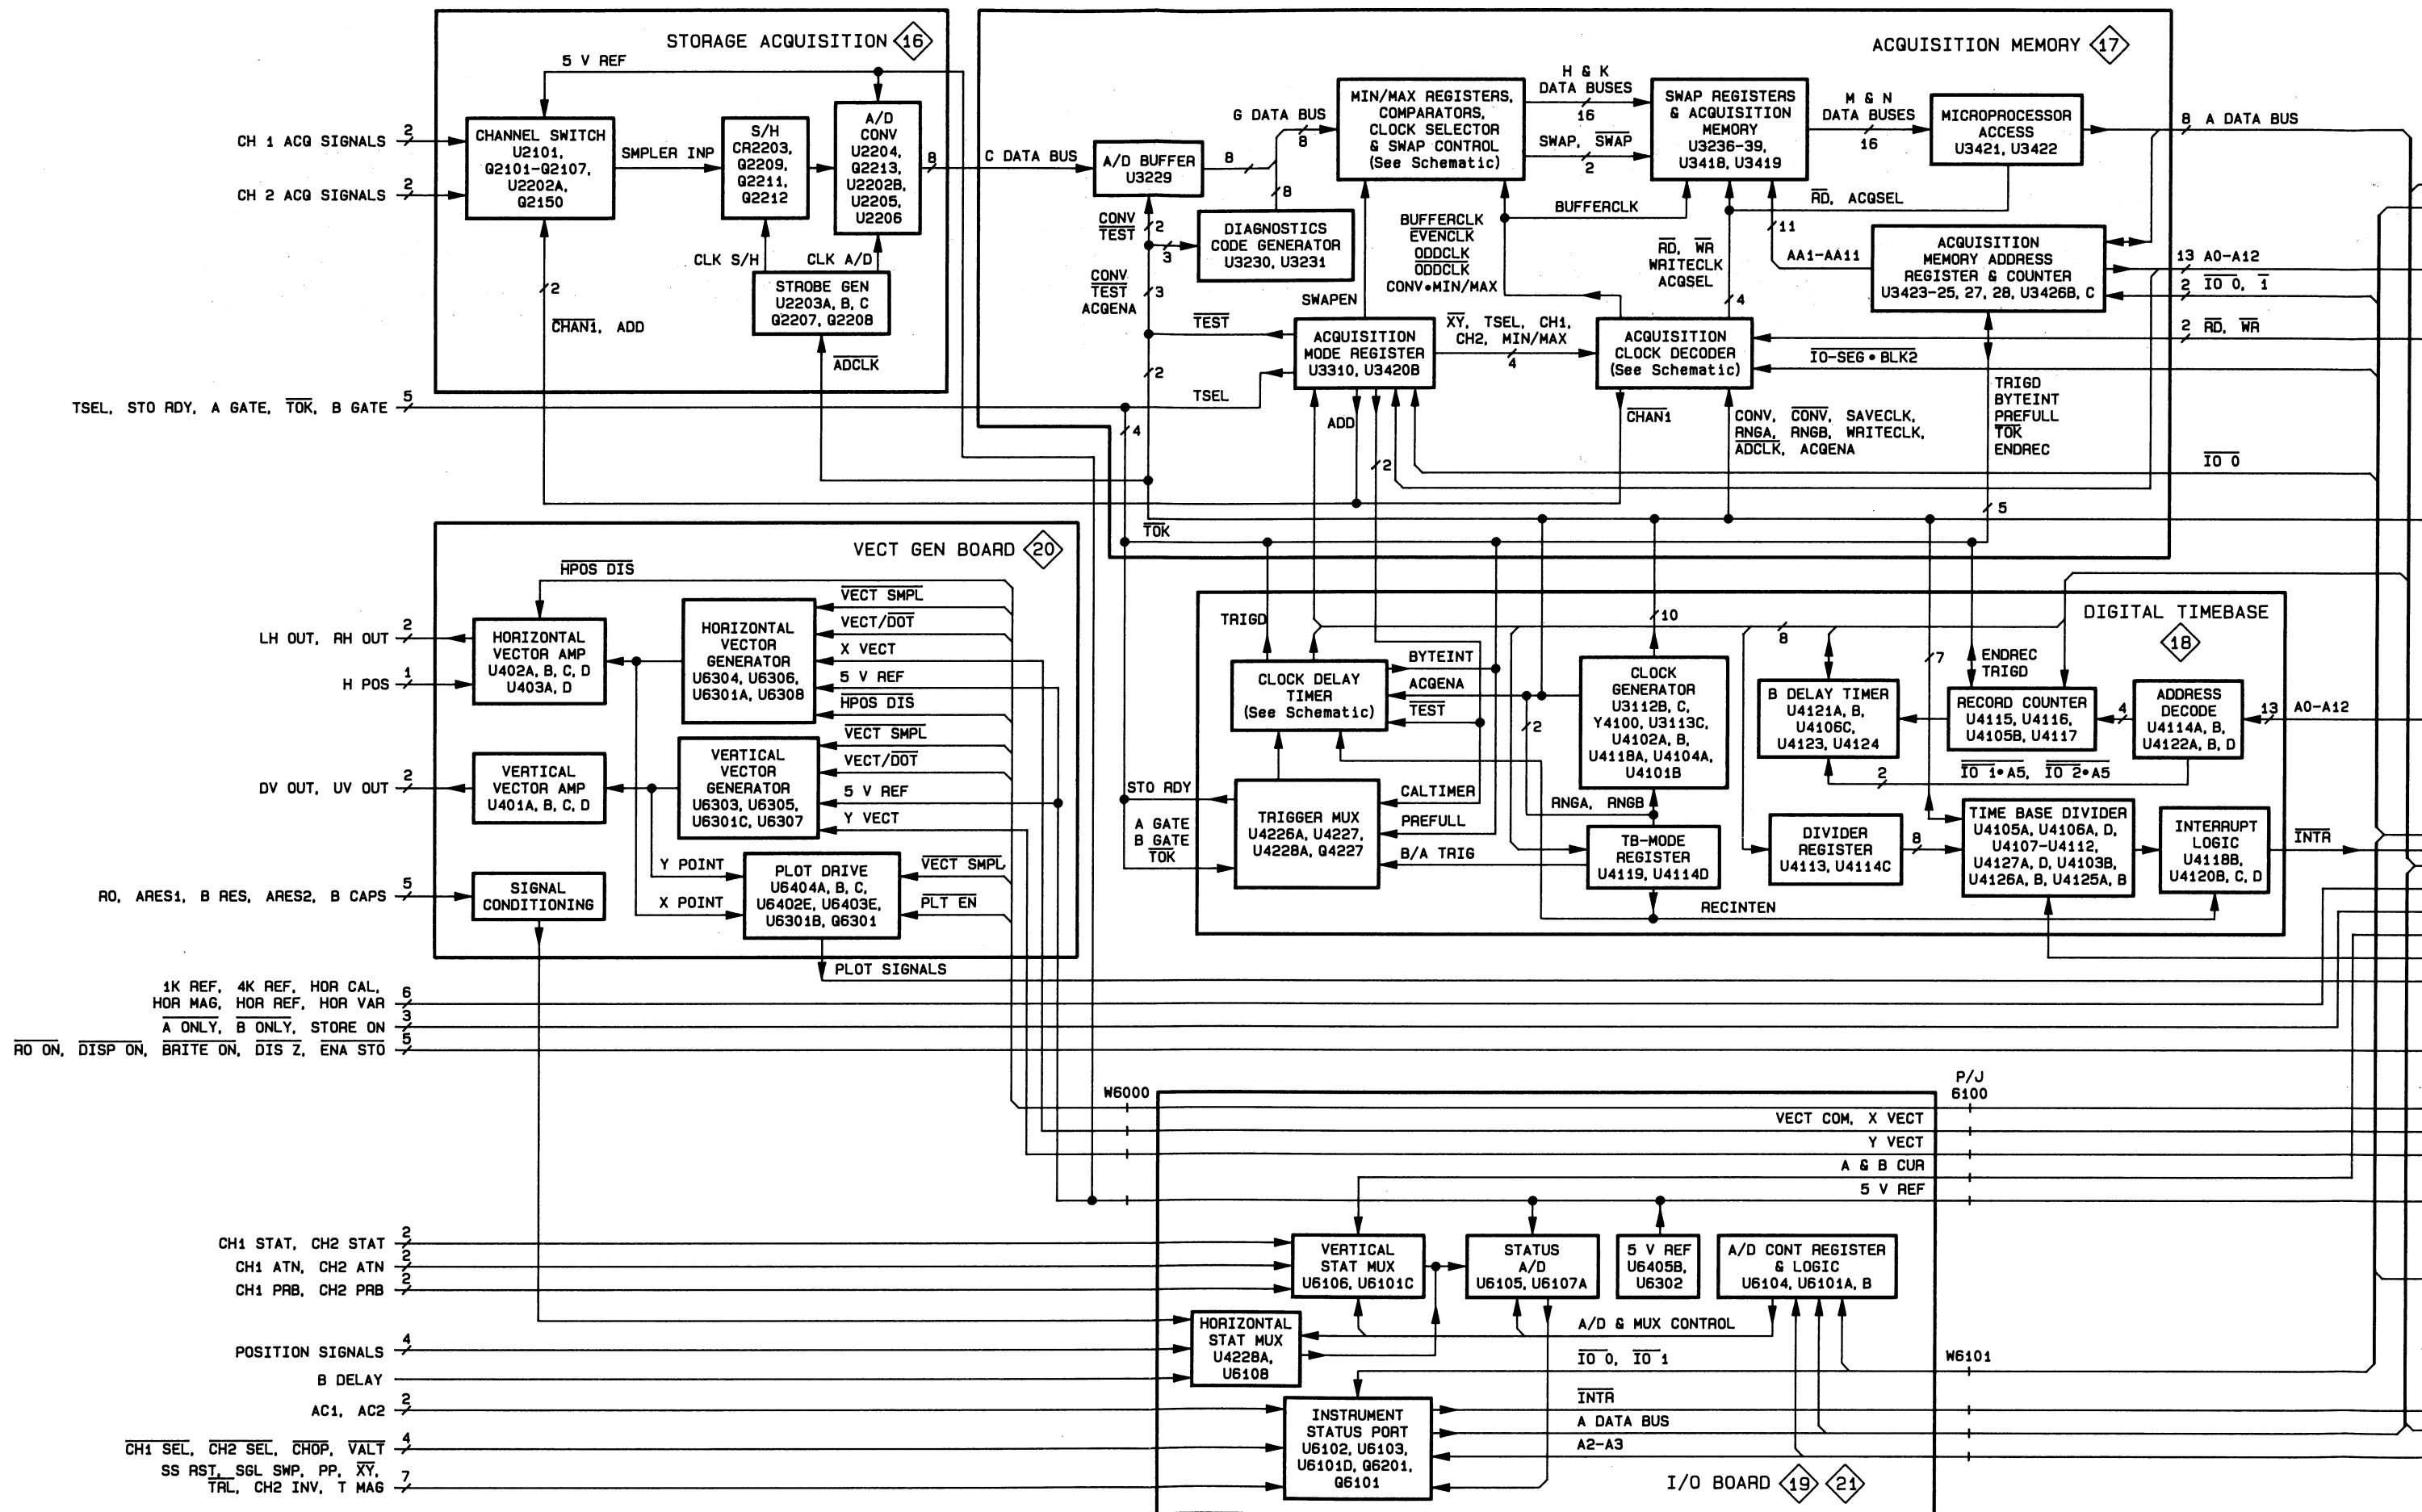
STORAGE ACQUISITION 16

5 V REF

CH 1 ACQ SIGNALS 2
CH 2 ACQ SIGNALS 2

CHANNEL SWITCH U2101, Q2101-Q2107, U2202A, Q2150

SMPLER INP

S/H CR2203, Q2209, Q2211, Q2212

A/D CONV U2204, U2213, U2202B, U2205, U2206

8

CLK S/H
CLK A/D

STROBE GEN U2203A, B, C Q2207, Q2208

2
$\overline{CHAN1}$, ADD

$\overline{ADCLK}$

TSEL, STO RDY, A GATE, $\overline{TOK}$, B GATE 5

ACQUISITION MEMORY 17

C DATA BUS

A/D BUFFER U3229

8

G DATA BUS 8

8

MIN/MAX REGISTERS, COMPARATORS, CLOCK SELECTOR & SWAP CONTROL (See Schematic)

H & K DATA BUSES 16

SWAP, $\overline{SWAP}$ 2

SWAP REGISTERS & ACQUISITION MEMORY U3236-39, U3418, U3419

M & N DATA BUSES 16

MICROPROCESSOR ACCESS U3421, U3422

8 A DATA BUS

$\overline{CONV}$ $\overline{TEST}$ 2

3

DIAGNOSTICS CODE GENERATOR U3230, U3231

BUFFERCLK $\overline{EVENCLK}$ $\overline{ODDCLK}$ ODDCLK CONV•MIN/MAX

BUFFERCLK

$\overline{RD}$, ACQSEL

11

$\overline{RD}$, $\overline{WR}$ WRITECLK ACQSEL

AA1-AA11

ACQUISITION MEMORY ADDRESS REGISTER & COUNTER U3423-25, 27, 28, U3426B, C

13 A0-A12
2 $\overline{IO\ 0}$, $\overline{1}$
2 $\overline{RD}$, $\overline{WR}$

CONV $\overline{TEST}$ ACQENA 3

SWAPEN

4

$\overline{TEST}$

ACQUISITION MODE REGISTER U3310, U3420B

$\overline{XY}$, TSEL, CH1, CH2, MIN/MAX 4

ACQUISITION CLOCK DECODER (See Schematic)

$\overline{IO-SEG \bullet BLK2}$

TRIGD BYTEINT PREFULL $\overline{TOK}$ ENDREC

2

TSEL

ADD

$\overline{CHAN1}$

CONV, $\overline{CONV}$, SAVECLK, RNGA, RNGB, WRITECLK, $\overline{ADCLK}$, ACQENA

4

2

$\overline{IO\ 0}$

5

$\overline{TOK}$

VECT GEN BOARD 20

$\overline{HPOS\ DIS}$

LH OUT, RH OUT 2
H POS 1

HORIZONTAL VECTOR AMP U402A, B, C, D U403A, D

HORIZONTAL VECTOR GENERATOR U6304, U6306, U6301A, U6308

$\overline{VECT\ SMPL}$
VECT/$\overline{DOT}$
X VECT
5 V REF
$\overline{HPOS\ DIS}$
$\overline{VECT\ SMPL}$
VECT/$\overline{DOT}$
5 V REF
Y VECT

DV OUT, UV OUT 2

VERTICAL VECTOR AMP U401A, B, C, D

VERTICAL VECTOR GENERATOR U6303, U6305, U6301C, U6307

Y POINT
X POINT

PLOT DRIVE U6404A, B, C, U6402E, U6403E, U6301B, Q6301

$\overline{VECT\ SMPL}$
$\overline{PLT\ EN}$

RO, ARES1, B RES, ARES2, B CAPS 5

SIGNAL CONDITIONING

PLOT SIGNALS

DIGITAL TIMEBASE 18

TRIGD

10

CLOCK DELAY TIMER (See Schematic)

BYTEINT
ACQENA
$\overline{TEST}$

CLOCK GENERATOR U3112B, C, Y4100, U3113C, U4102A, B, U4118A, U4104A, U4101B

8

2

7

ENDREC TRIGD

B DELAY TIMER U4121A, B, U4106C, U4123, U4124

RECORD COUNTER U4115, U4116, U4105B, U4117

4

ADDRESS DECODE U4114A, B, U4122A, B, D

13 A0-A12

2

$\overline{IO\ 1}$•A5, $\overline{IO\ 2}$•A5

STO RDY

A GATE B GATE $\overline{TOK}$

TRIGGER MUX U4226A, U4227, U4228A, Q4227

CALTIMER
PREFULL
B/A TRIG

RNGA, RNGB

TB-MODE REGISTER U4119, U4114D

DIVIDER REGISTER U4113, U4114C

8

TIME BASE DIVIDER U4105A, U4106A, D, U4107-U4112, U4127A, D, U4103B, U4126A, B, U4125A, B

INTERRUPT LOGIC U4118B, U4120B, C, D

$\overline{INTR}$

RECINTEN

1K REF, 4K REF, HOR CAL, HOR MAG, HOR REF, HOR VAR 6
$\overline{A\ ONLY}$, $\overline{B\ ONLY}$, STORE ON 3
$\overline{RO\ ON}$, $\overline{DISP\ ON}$, $\overline{BRITE\ ON}$, $\overline{DIS\ Z}$, $\overline{ENA\ STO}$ 5

W6000

P/J 6100

VECT COM, X VECT
Y VECT
A & B CUR
5 V REF

CH1 STAT, CH2 STAT 2
CH1 ATN, CH2 ATN 2
CH1 PRB, CH2 PRB 2

VERTICAL STAT MUX U6106, U6101C

STATUS A/D U6105, U6107A

5 V REF U6405B, U6302

A/D CONT REGISTER & LOGIC U6104, U6101A, B

POSITION SIGNALS 4
B DELAY

HORIZONTAL STAT MUX U4228A, U6108

A/D & MUX CONTROL

$\overline{IO\ 0}$, $\overline{IO\ 1}$

W6101

AC1, AC2 2

$\overline{CH1\ SEL}$, $\overline{CH2\ SEL}$, $\overline{CHOP}$, $\overline{VALT}$ 4
SS RST, SGL SWP, PP, $\overline{XY}$, $\overline{TRL}$, CH2 INV, T MAG 7

INSTRUMENT STATUS PORT U6102, U6103, U6101D, Q6201, Q6101

$\overline{INTR}$
A DATA BUS
A2-A3

I/O BOARD 19 21